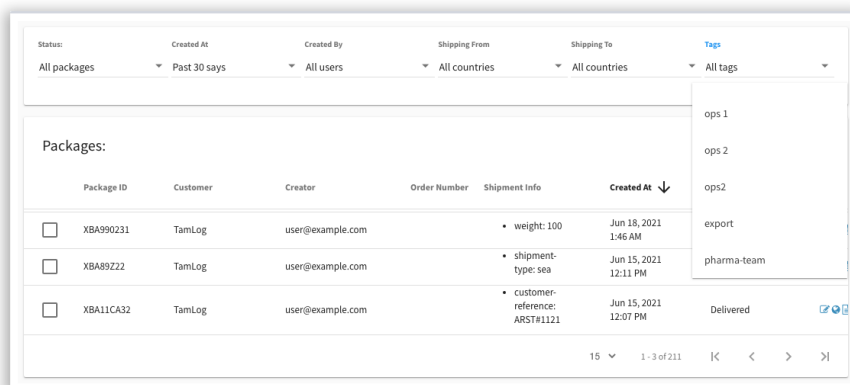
Status:
All packages

Created At
Past 30 says

Created By
All users

Shipping From
All countries

Shipping To
All countries

Tags
All tags

ops 1
ops 2
ops2
export
pharma-team

Packages:

| | Package ID | Customer | Creator | Order Number | Shipment Info | Created At ↓ | |
|---|---|---|---|---|---|---|---|
| ☐ | XBA990231 | TamLog | user@example.com | | • weight: 100 | Jun 18, 2021 1:46 AM | |
| ☐ | XBA89Z22 | TamLog | user@example.com | | • shipment-type: sea | Jun 15, 2021 12:11 PM | |
| ☐ | XBA11CA32 | TamLog | user@example.com | | • customer-reference: ARST#1121 | Jun 15, 2021 12:07 PM | Delivered |

15 1 - 3 of 211 |< < > >|